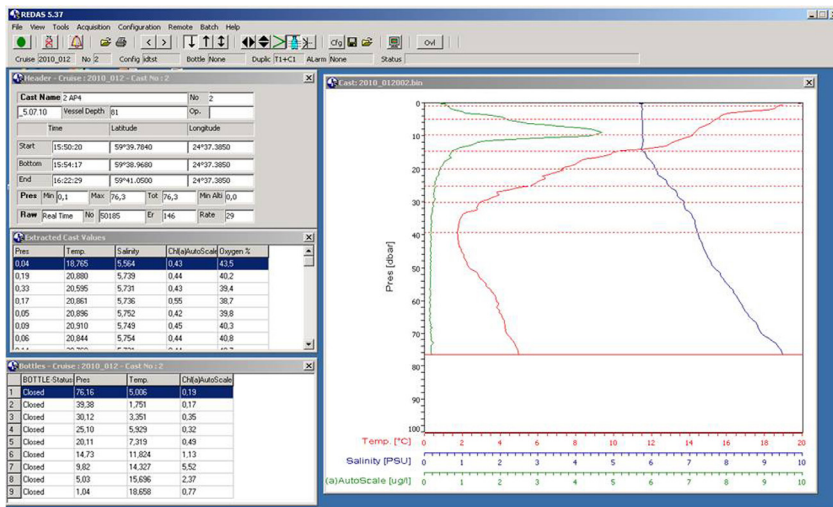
REDAS 5.37

File View Tools Acquisition Configuration Remote Batch Help

Cfg Ovl

Cruise 2010_012 No 2 Config ldtst Bottle None Duplic T1+C1 ALarm None Status

Header - Cruise : 2010_012 - Cast No : 2

| Cast Name | 2 AP4 | No | 2 |
|---|---|---|---|
| 5.07.10 | Vessel Depth 81 | Op. | |
| | Time | Latitude | Longitude |
| Start | 15:50:20 | 59°39.7840 | 24°37.3850 |
| Bottom | 15:54:17 | 59°38.9680 | 24°37.3850 |
| End | 16:22:29 | 59°41.0500 | 24°37.3850 |

Pres Min 0,1 Max 76,3 Tot 76,3 Min Alti 0,0

Raw Real Time No 50185 Er 146 Rate 29

Extracted Cast Values

| Pres | Temp. | Salinity | Chl(a)AutoScale | Oxygen % |
|---|---|---|---|---|
| 0,04 | 18,765 | 5,564 | 0,43 | 43,5 |
| 0,19 | 20,880 | 5,739 | 0,44 | 40,2 |
| 0,33 | 20,595 | 5,731 | 0,43 | 39,4 |
| 0,17 | 20,861 | 5,736 | 0,55 | 38,7 |
| 0,05 | 20,896 | 5,752 | 0,42 | 39,8 |
| 0,09 | 20,910 | 5,749 | 0,45 | 40,3 |
| 0,06 | 20,844 | 5,754 | 0,44 | 40,8 |

Bottles - Cruise : 2010_012 - Cast No : 2

| | BOTTLE Status | Pres | Temp. | Chl(a)AutoScale |
|---|---|---|---|---|
| 1 | Closed | 76,16 | 5,006 | 0,19 |
| 2 | Closed | 39,38 | 1,751 | 0,17 |
| 3 | Closed | 30,12 | 3,351 | 0,35 |
| 4 | Closed | 25,10 | 5,929 | 0,32 |
| 5 | Closed | 20,11 | 7,319 | 0,49 |
| 6 | Closed | 14,73 | 11,824 | 1,13 |
| 7 | Closed | 9,82 | 14,327 | 5,52 |
| 8 | Closed | 5,03 | 15,696 | 2,37 |
| 9 | Closed | 1,04 | 18,658 | 0,77 |

Cast: 2010_012002.bin

Pres [dbar]

0 10 20 30 40 50 60 70 80 90 100

Temp. [°C] 0 2 4 6 8 10 12 14 16 18 20

Salinity [PSU] 0 1 2 3 4 5 6 7 8 9 10

(a)AutoScale [ug/l] 0 1 2 3 4 5 6 7 8 9 10